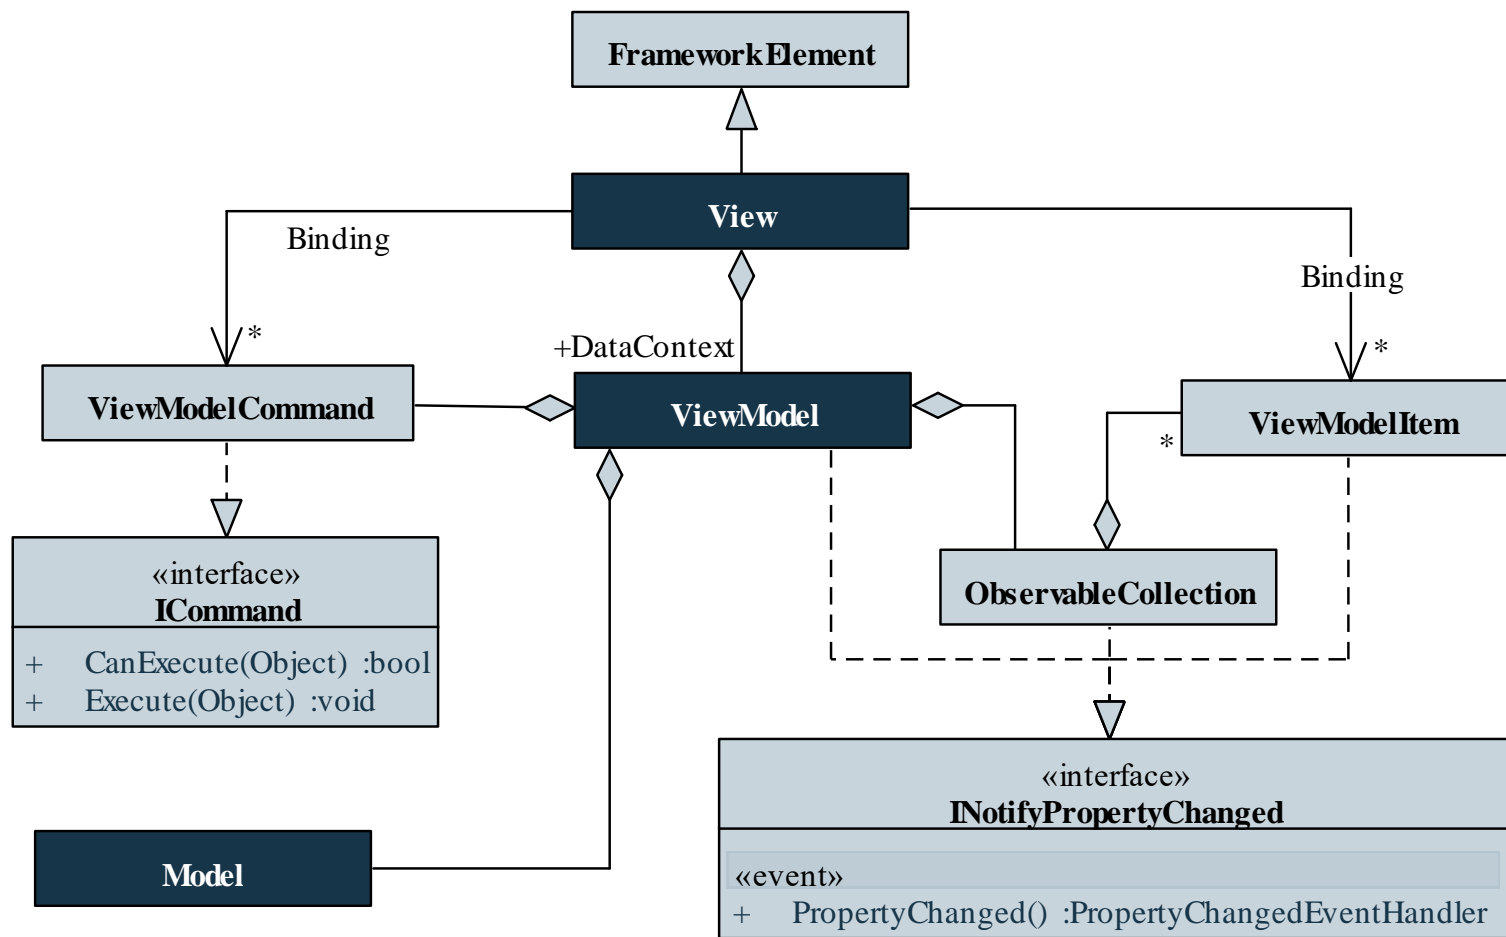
FrameworkElement

View

Binding

Binding

+DataContext

*

*

ViewModelCommand

ViewModel

ViewModelItem

*

«interface»
ICommand

+ CanExecute(Object) :bool
+ Execute(Object) :void

ObservableCollection

Model

«interface»
INotifyPropertyChanged

«event»
+ PropertyChanged() :PropertyChangedEventHandler